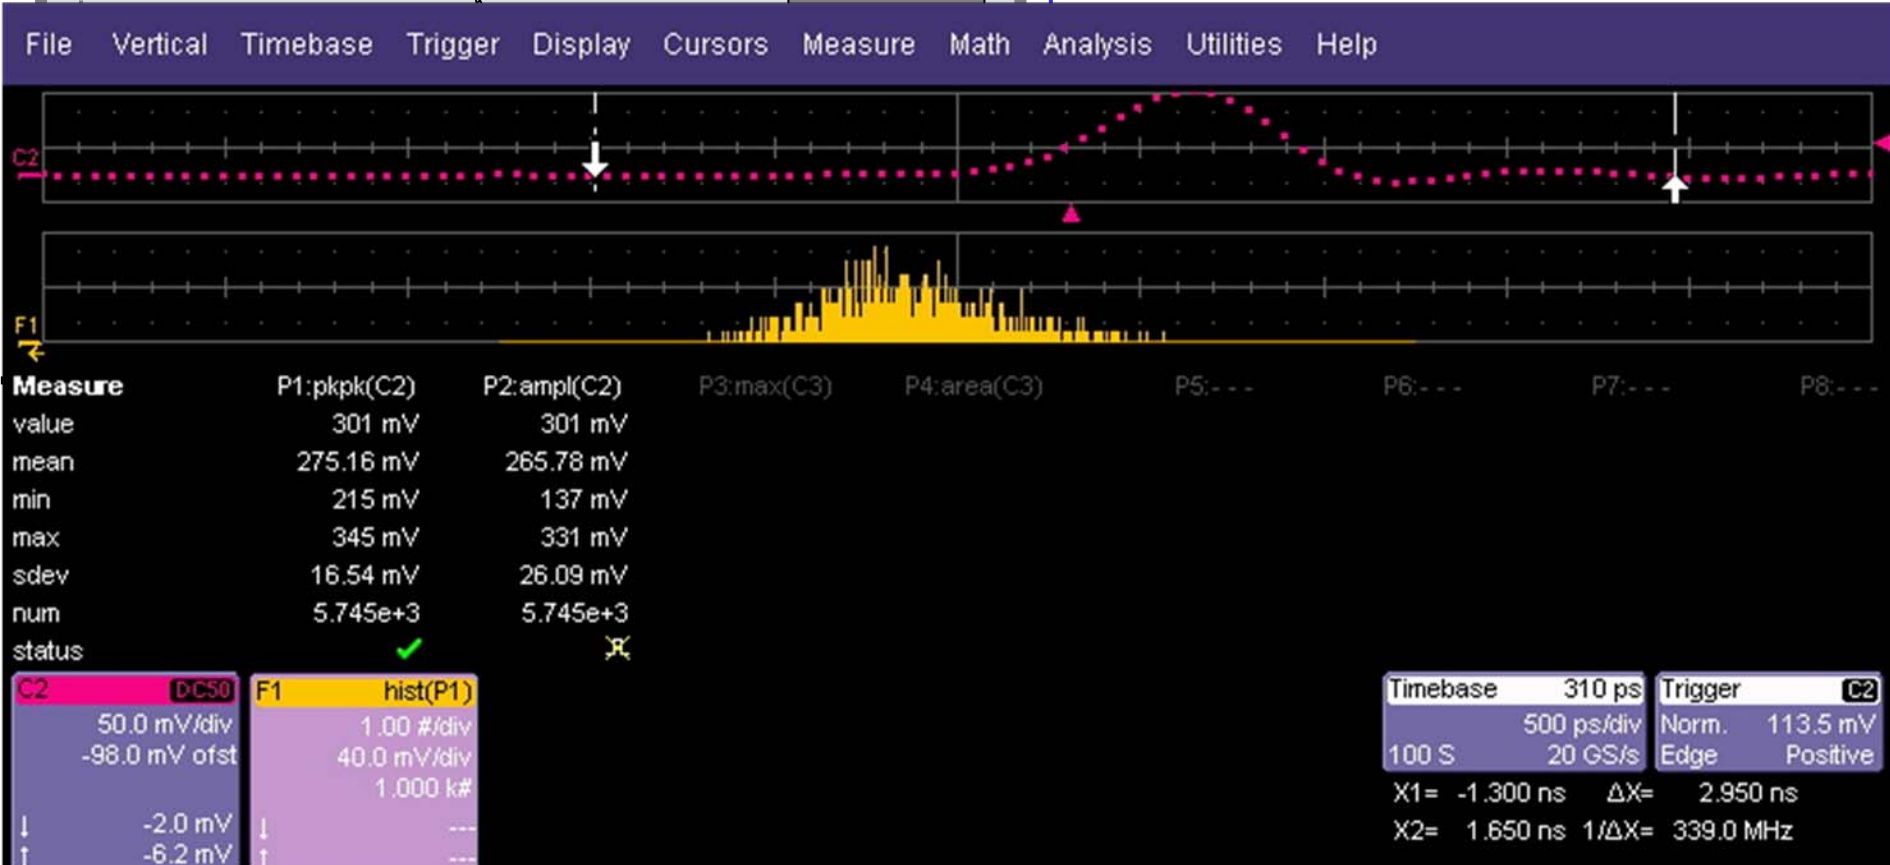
File Vertical Timebase Trigger Display Cursors Measure Math Analysis Utilities Help

C2

F1

| Measure | P1:pkpk(C2) | P2:ampl(C2) | P3:max(C3) | P4:area(C3) | P5:- - - | P6:- - - | P7:- - - | P8:- - - |
|---|---|---|---|---|---|---|---|---|
| value | 301 mV | 301 mV | | | | | | |
| mean | 275.16 mV | 265.78 mV | | | | | | |
| min | 215 mV | 137 mV | | | | | | |
| max | 345 mV | 331 mV | | | | | | |
| sdev | 16.54 mV | 26.09 mV | | | | | | |
| num | 5.745e+3 | 5.745e+3 | | | | | | |
| status | | | | | | | | |

C2 DC50
50.0 mV/div
-98.0 mV ofst
-2.0 mV
-6.2 mV

F1 hist(P1)
1.00 #/div
40.0 mV/div
1.000 k#
---
---

Timebase 310 ps
500 ps/div
100 S 20 GS/s

Trigger C2
Norm. 113.5 mV
Edge Positive

X1= -1.300 ns ΔX= 2.950 ns
X2= 1.650 ns 1/ΔX= 339.0 MHz